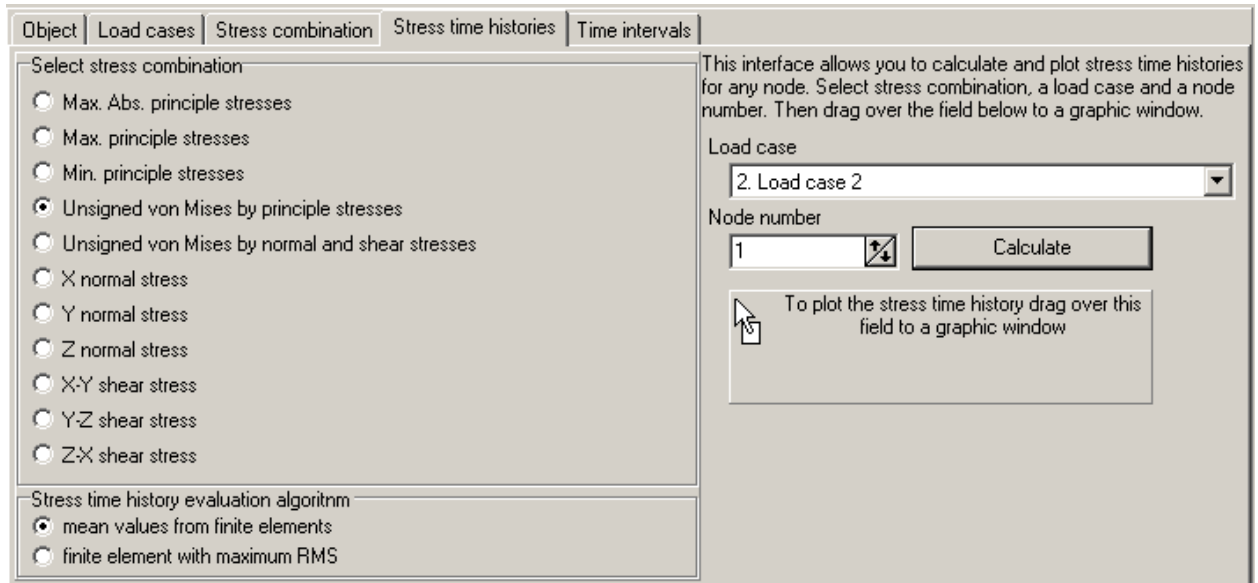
Object | Load cases | Stress combination | Stress time histories | Time intervals

Select stress combination
Max. Abs. principle stresses
Max. principle stresses
Min. principle stresses
Unsigned von Mises by principle stresses
Unsigned von Mises by normal and shear stresses
X normal stress
Y normal stress
Z normal stress
X-Y shear stress
Y-Z shear stress
Z-X shear stress

Stress time history evaluation algoritnm
mean values from finite elements
finite element with maximum RMS

This interface allows you to calculate and plot stress time histories for any node. Select stress combination, a load case and a node number. Then drag over the field below to a graphic window.

Load case
2. Load case 2

Node number
1
Calculate

To plot the stress time history drag over this field to a graphic window